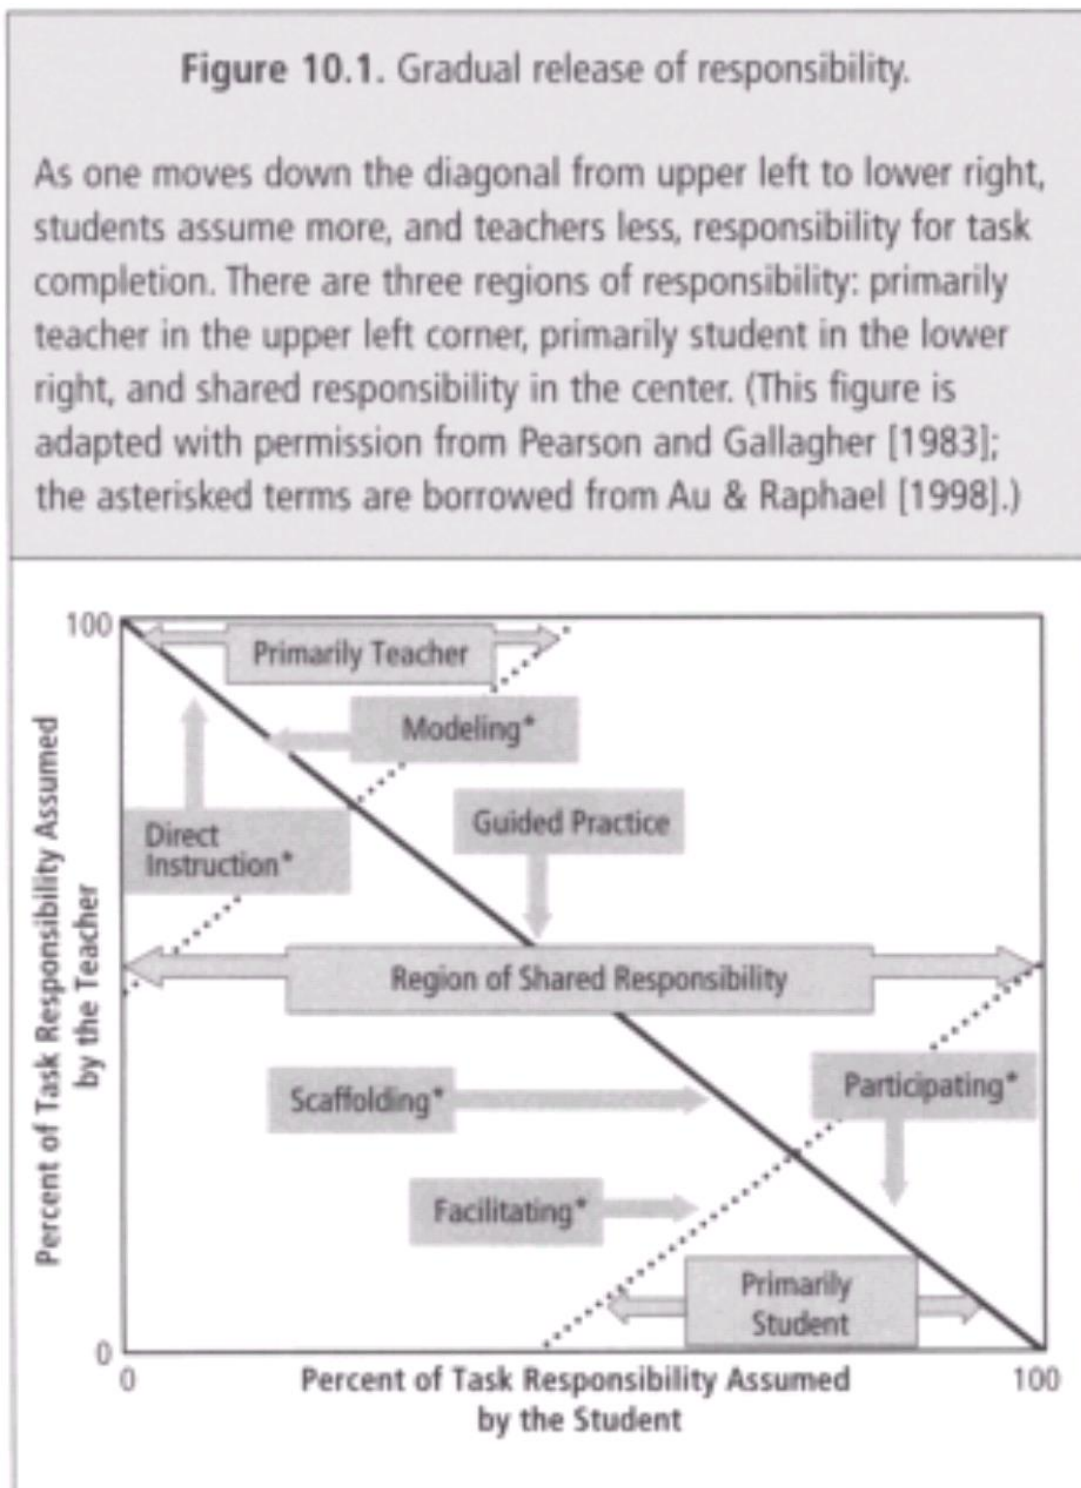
**Figure 10.1.** Gradual release of responsibility.

As one moves down the diagonal from upper left to lower right, students assume more, and teachers less, responsibility for task completion. There are three regions of responsibility: primarily teacher in the upper left corner, primarily student in the lower right, and shared responsibility in the center. (This figure is adapted with permission from Pearson and Gallagher [1983]; the asterisked terms are borrowed from Au & Raphael [1998].)

100

Primarily Teacher

Modeling*

Direct Instruction*

Guided Practice

Region of Shared Responsibility

Scaffolding*

Participating*

Facilitating*

Primarily Student

0

Percent of Task Responsibility Assumed by the Teacher

0

Percent of Task Responsibility Assumed by the Student

100